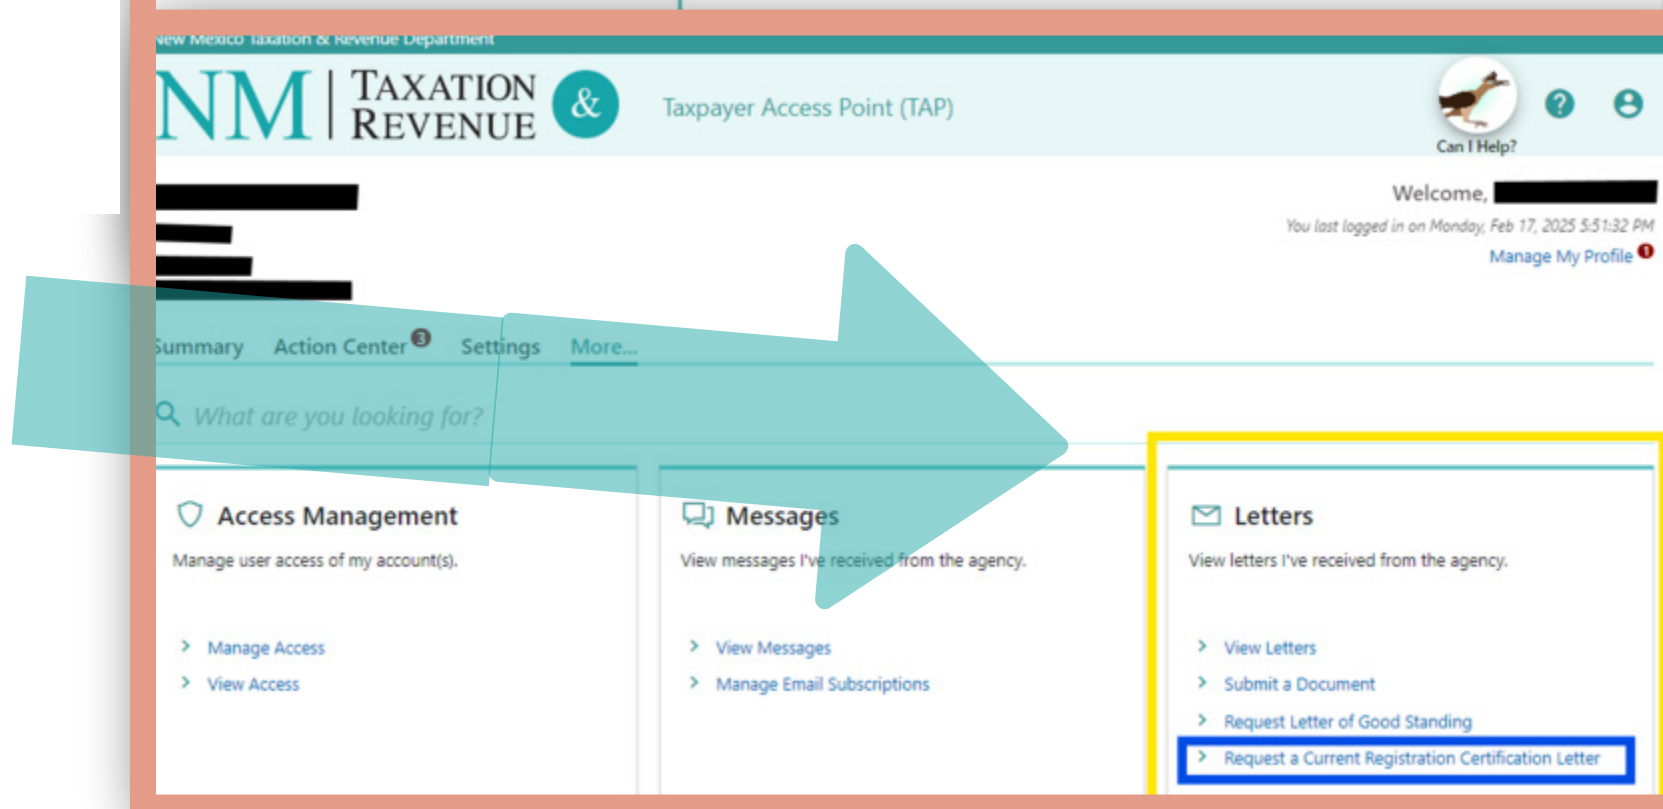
New Mexico Taxation & Revenue Department

NM | TAXATION & REVENUE

Taxpayer Access Point (TAP)

Can I Help?

Welcome, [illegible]

You last logged in on Monday, Feb 17, 2025 5:51:32 PM

Manage My Profile

Summary Action Center 3 Settings More...

What are you looking for?

Access Management

Manage user access of my account(s).

Manage Access

View Access

Messages

View messages I've received from the agency.

View Messages

Manage Email Subscriptions

Letters

View letters I've received from the agency.

View Letters

Submit a Document

Request Letter of Good Standing

Request a Current Registration Certification Letter